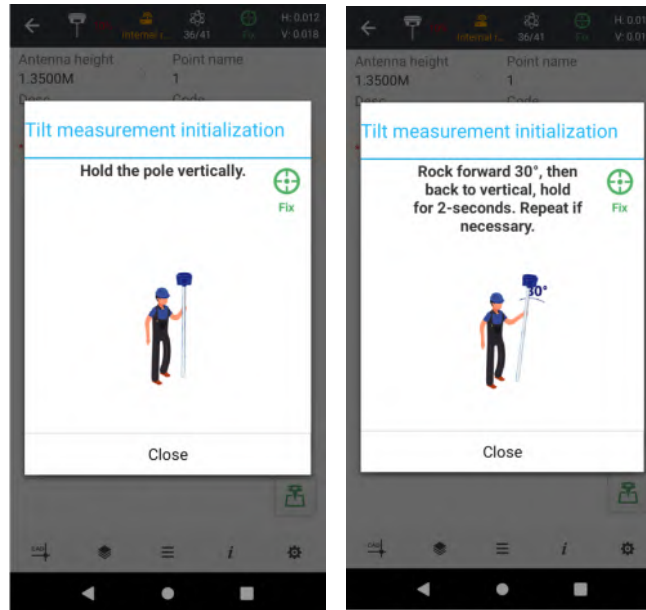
Internal r... 36/41 Fix H: 0.012 V: 0.018

Antenna height 1.3500M
Point name 1
Desc
Code

Tilt measurement initialization

Hold the pole vertically.

Fix

Close

Internal r... 36/41 Fix H: 0.01 V: 0.01

Antenna height 1.3500M
Point name 1
Desc
Code

Tilt measurement initialization

Rock forward 30°, then back to vertical, hold for 2-seconds. Repeat if necessary.

Fix

30°

Close